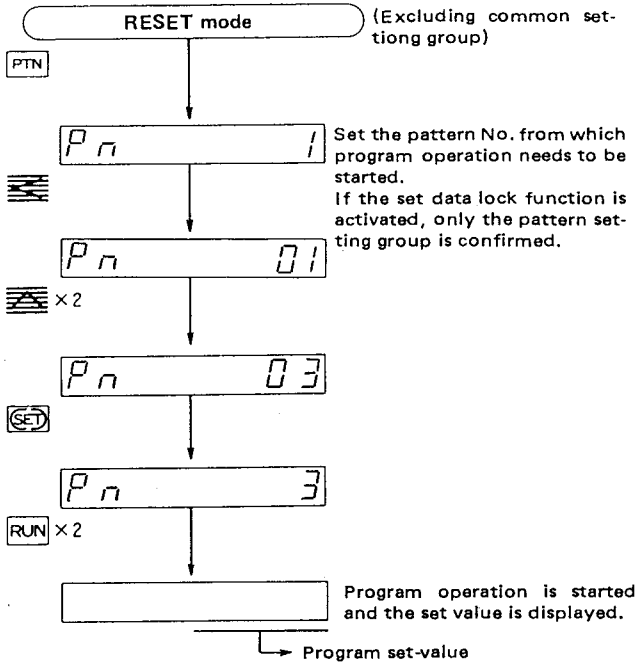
RESET mode

(Excluding common settiong group)

PTN

Pn 1

Set the pattern No. from which program operation needs to be started.
If the set data lock function is activated, only the pattern setting group is confirmed.

Pn 01

×2

Pn 03

SET

Pn 3

RUN ×2

Program operation is started and the set value is displayed.

Program set-value